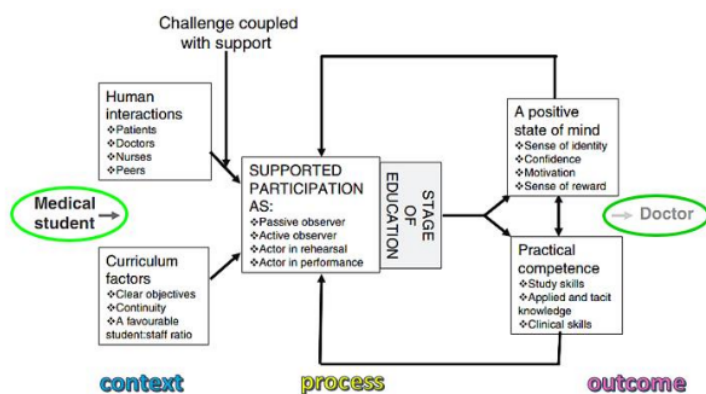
Challenge coupled with support

Human interactions
❖Patients
❖Doctors
❖Nurses
❖Peers

Medical student

Curriculum factors
❖Clear objectives
❖Continuity
❖A favourable student:staff ratio

SUPPORTED PARTICIPATION AS:
❖Passive observer
❖Active observer
❖Actor in rehearsal
❖Actor in performance

STAGE OF EDUCATION

A positive state of mind
❖Sense of identity
❖Confidence
❖Motivation
❖Sense of reward

Doctor

Practical competence
❖Study skills
❖Applied and tacit knowledge
❖Clinical skills

context

process

outcome